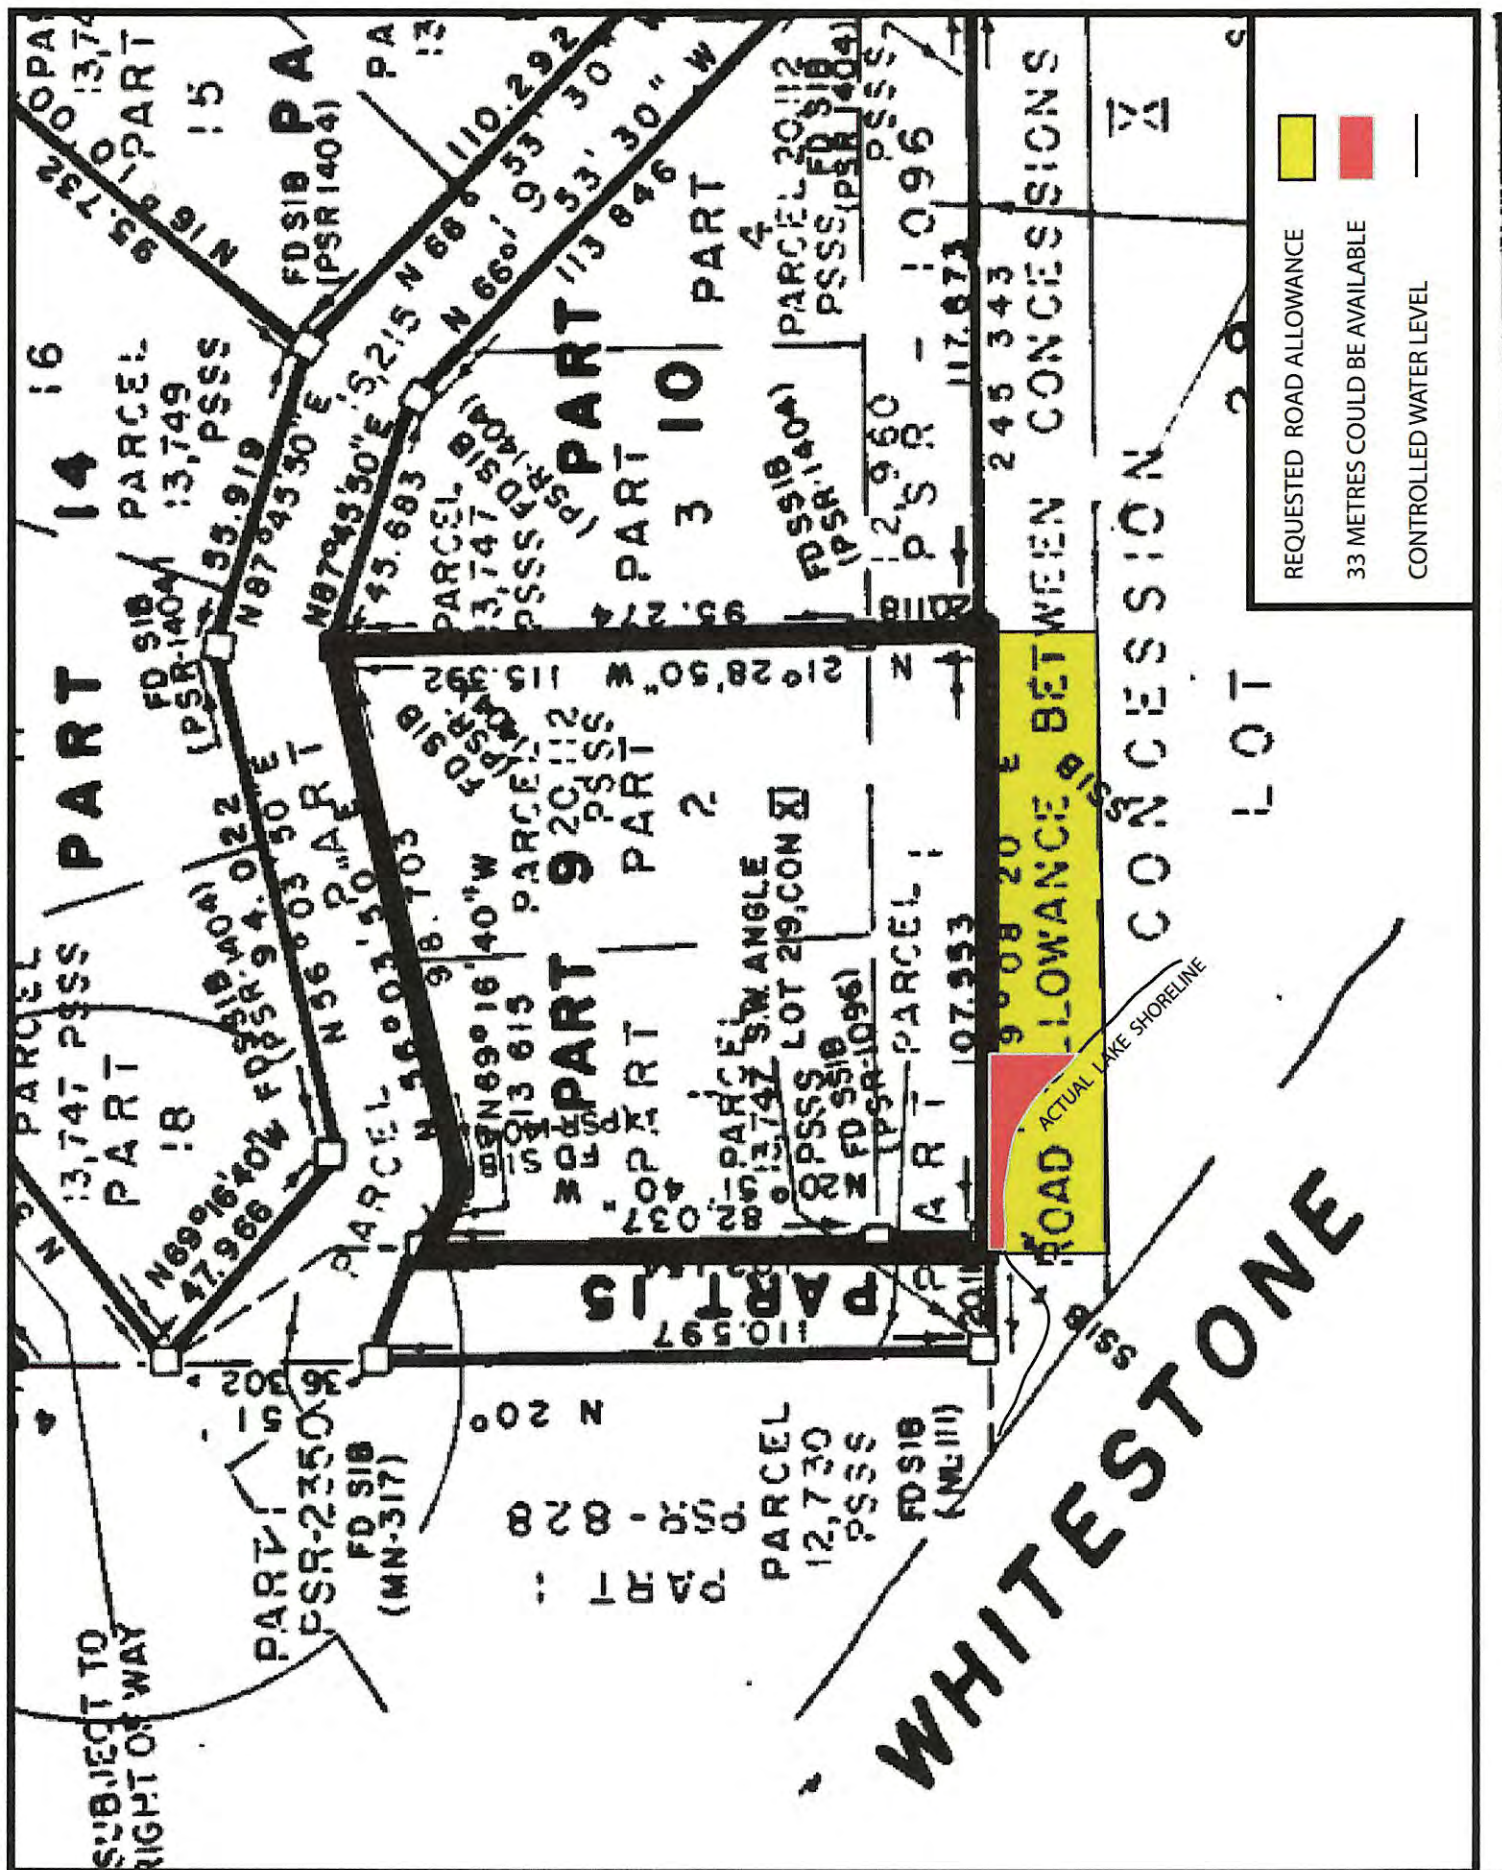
REQUESTED ROAD ALLOWANCE
33 METRES COULD BE AVAILABLE
CONTROLLED WATER LEVEL

PART 14
PART 9
PART 10
PART 15
PART 18
PART 16
PART 2
PART 3
PART 4
PART 1
PART 7

PARCEL 13,749 PSSS
PARCEL 13,747 PSSS
PARCEL 20,112 PSSS
PARCEL 12,730 PSSS
PARCEL 1

FD SIB (PSR 1404)
FD SIB (PSR-1404)
FD SIB (PSR-1096)
FD SIB (MN-3117)
FD SIB (MN-111)

N 87°45'30"E 55.919
N 87°45'30"E 45.683
N 68°53'30" W 110.292
N 66°53'30" W 113.846
N 56°03'50"E 94.022
N 56°03'50"E 98.703
N 69°16'40"W 47.966
N 69°16'40"W 113.615
N 21°28'50" W 115.392
N 20°37'40" W 82.037
N 20° 110.597
N 90°08'20"E 107.553
95.274
117.873
95.732
N 16°

S.W. ANGLE LOT 29, CON XI
P.S.R. 960
P.S.R.-1096
CSR-2350
PSR-828

ROAD ALLOWANCE BETWEEN CONCESSIONS
CONCESSION
LOT
ACTUAL LAKE SHORELINE
WHITESTONE
SUBJECT TO RIGHT OF WAY
XI